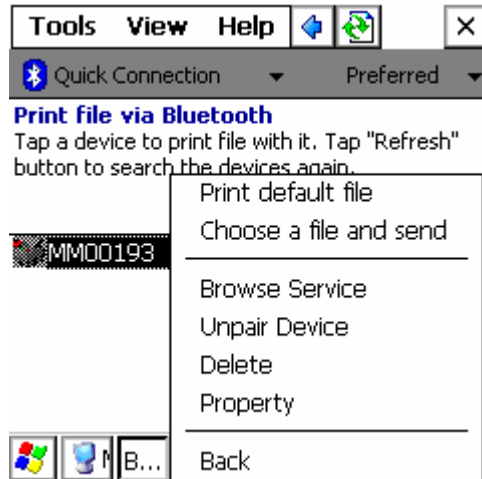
Tools View Help ×

Quick Connection Preferred

Print file via Bluetooth

Tap a device to print file with it. Tap "Refresh" button to search the devices again.

MM00193

Print default file

Choose a file and send

Browse Service

Unpair Device

Delete

Property

Back

B...